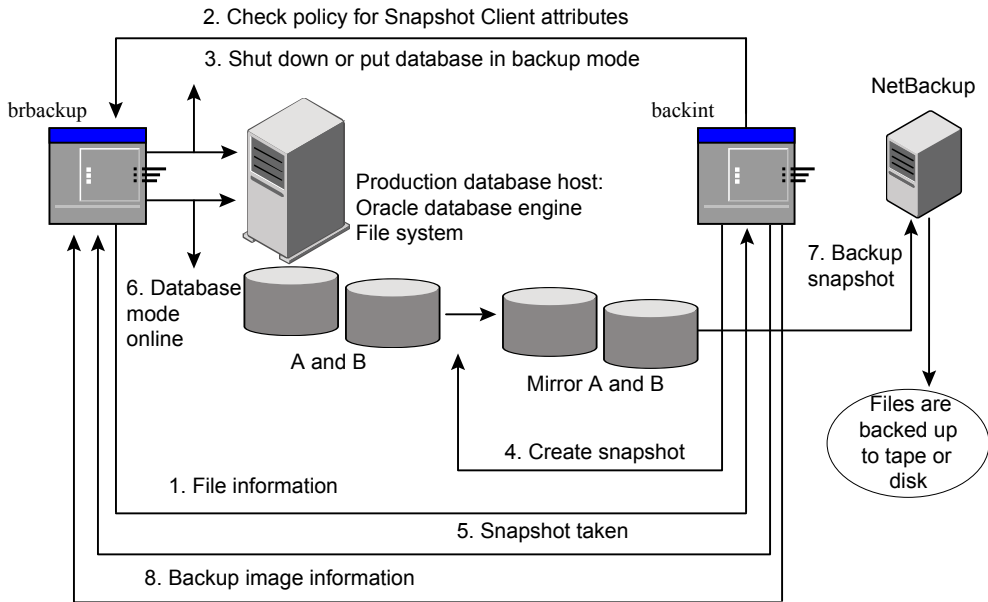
2. Check policy for Snapshot Client attributes

3. Shut down or put database in backup mode

brbackup

backint

NetBackup

Production database host:
Oracle database engine
File system

6. Database mode online

7. Backup snapshot

A and B

Mirror A and B

Files are backed up to tape or disk

4. Create snapshot

1. File information

5. Snapshot taken

8. Backup image information